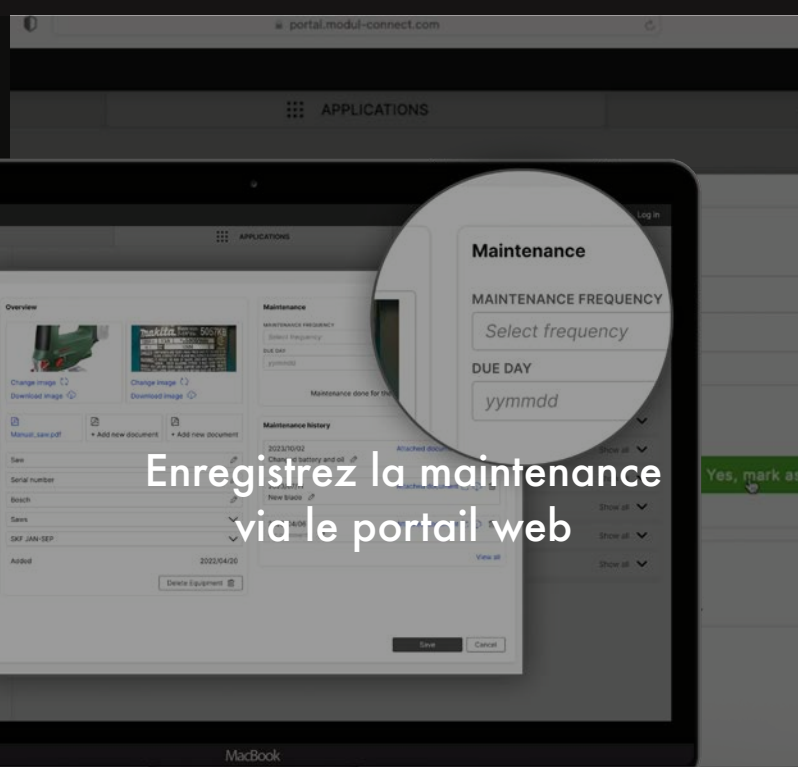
portal.modul-connect.com

APPLICATIONS

Log in

APPLICATIONS

Overview

Change image
Download image

Change image
Download image

Manual_saw.pdf
+ Add new document
+ Add new document

Saw
Serial number
Bosch
Saws
SKF JAN-SEP
Added 2022/04/20

Delete Equipment

Maintenance
MAINTENANCE FREQUENCY
Select frequency
DUE DAY
yymmdd

Maintenance done for thi

Maintenance history
2023/10/02
Changed battery and oil
Attached docu
New blade
View all

Save Cancel

Maintenance
MAINTENANCE FREQUENCY
Select frequency
DUE DAY
yymmdd

Show all
Show all
Show all
Show all

Yes, mark as

Enregistrez la maintenance via le portail web

MacBook